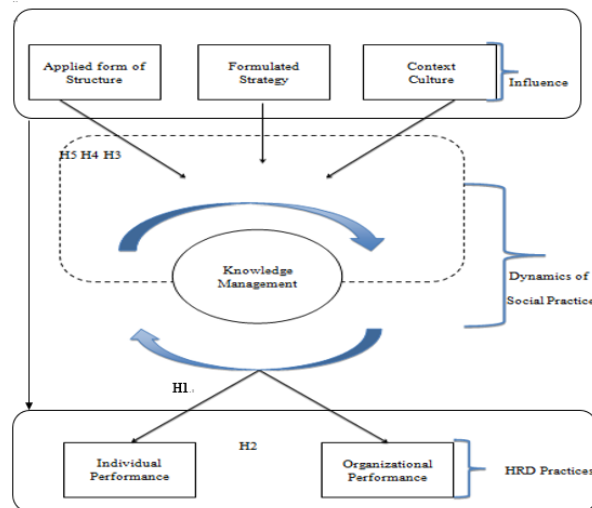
Applied form of Structure

Formulated Strategy

Context Culture

Influence

H5 H4 H3

Knowledge Management

Dynamics of Social Practice

H1

H2

Individual Performance

Organizational Performance

HRD Practices